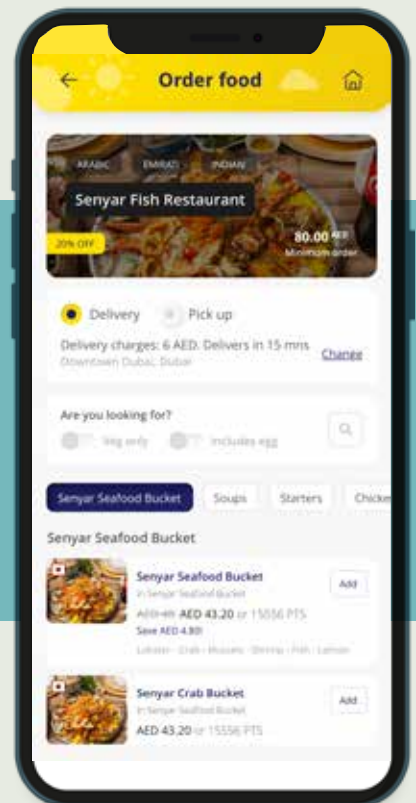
Order food

ARABIC EMIRATI INDIAN

Senyar Fish Restaurant

20% OFF

80.00 AED
Minimum order

Delivery Pick up

Delivery charges: 6 AED. Delivers in 15 mns
Downtown Dubai, Dubai

Change

Are you looking for?

Veg only Includes egg

Senyar Seafood Bucket Soups Starters Chicke

Senyar Seafood Bucket

Senyar Seafood Bucket
in Senyar Seafood Bucket
AED 48 AED 43.20 or 15556 PTS
Save AED 4.80
Lobster · Crab · Mussels · Shrimp · Fish · Lemon

Add

Senyar Crab Bucket
in Senyar Seafood Bucket
AED 43.20 or 15556 PTS

Add